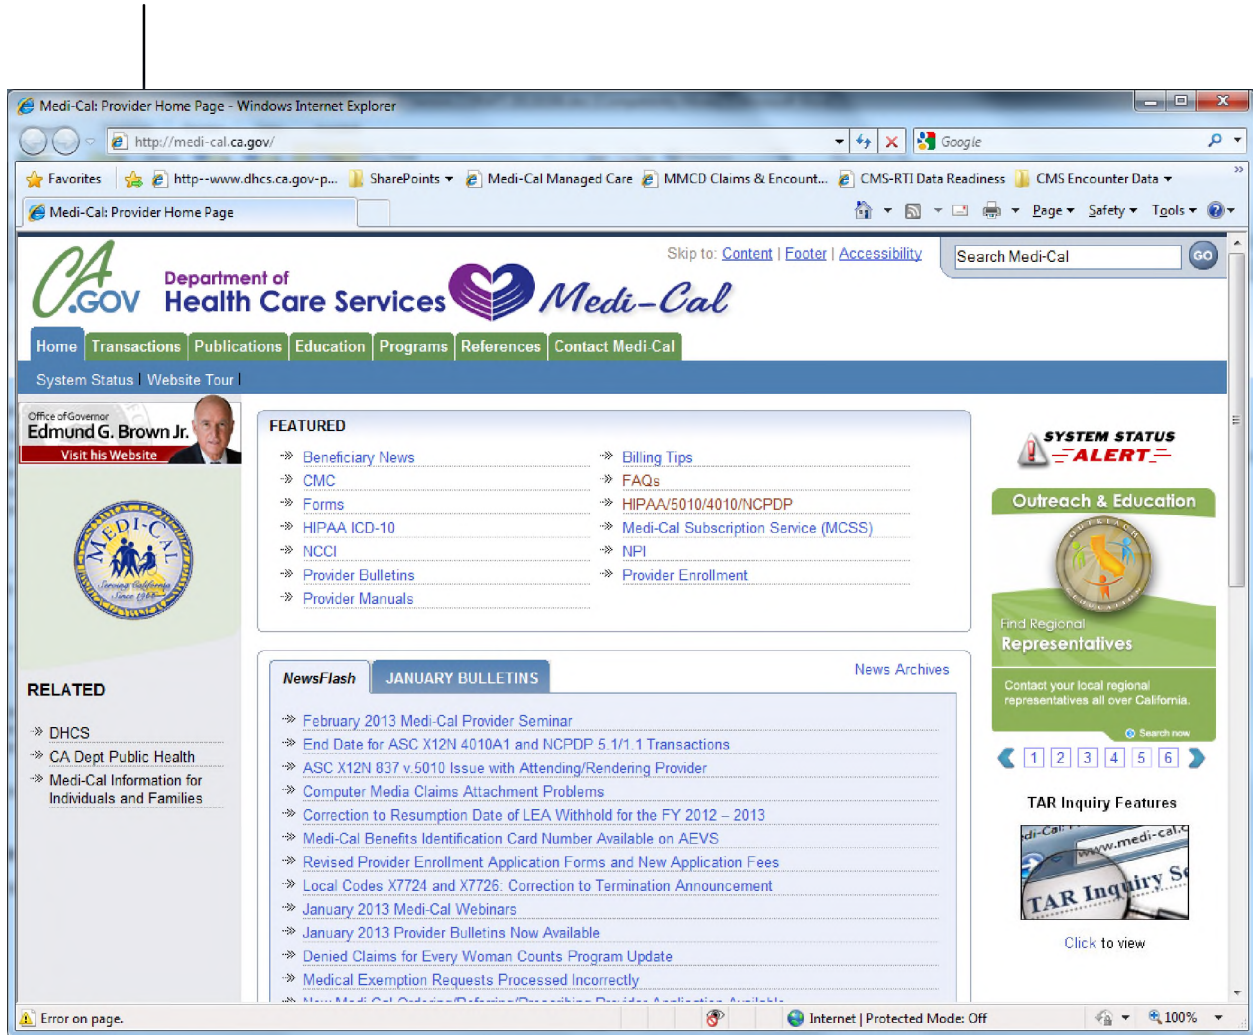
Medi-Cal: Provider Home Page - Windows Internet Explorer

http://medi-cal.ca.gov/

Google

Favorites | http--www.dhcs.ca.gov-p... | SharePoints | Medi-Cal Managed Care | MMCD Claims & Encount... | CMS-RTI Data Readiness | CMS Encounter Data

Medi-Cal: Provider Home Page

Page | Safety | Tools

CA.GOV

Department of Health Care Services Medi-Cal

Skip to: Content | Footer | Accessibility

Search Medi-Cal GO

Home | Transactions | Publications | Education | Programs | References | Contact Medi-Cal

System Status | Website Tour |

Office of Governor
Edmund G. Brown Jr.
Visit his Website

MEDI-CAL
Serving California Since 1966

FEATURED

Beneficiary News
CMC
Forms
HIPAA ICD-10
NCCI
Provider Bulletins
Provider Manuals

Billing Tips
FAQs
HIPAA/5010/4010/NCPDP
Medi-Cal Subscription Service (MCSS)
NPI
Provider Enrollment

SYSTEM STATUS ALERT

Outreach & Education

OUTREACH EDUCATION

Find Regional
Representatives

Contact your local regional representatives all over California.

Search now

1 2 3 4 5 6

TAR Inquiry Features

www.medi-cal.c
TAR Inquiry S

Click to view

RELATED

DHCS
CA Dept Public Health
Medi-Cal Information for Individuals and Families

NewsFlash | JANUARY BULLETINS | News Archives

February 2013 Medi-Cal Provider Seminar
End Date for ASC X12N 4010A1 and NCPDP 5.1/1.1 Transactions
ASC X12N 837 v.5010 Issue with Attending/Rendering Provider
Computer Media Claims Attachment Problems
Correction to Resumption Date of LEA Withhold for the FY 2012 – 2013
Medi-Cal Benefits Identification Card Number Available on AEVS
Revised Provider Enrollment Application Forms and New Application Fees
Local Codes X7724 and X7726: Correction to Termination Announcement
January 2013 Medi-Cal Webinars
January 2013 Provider Bulletins Now Available
Denied Claims for Every Woman Counts Program Update
Medical Exemption Requests Processed Incorrectly
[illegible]

Error on page.

Internet | Protected Mode: Off

100%